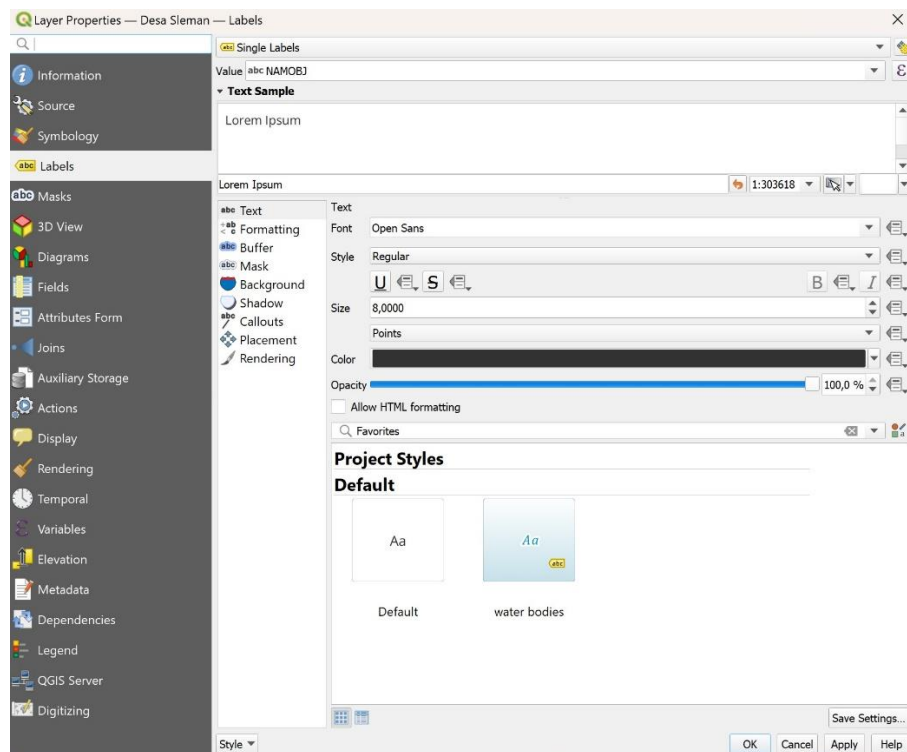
Layer Properties — Desa Sleman — Labels

Information
Source
Symbology
Labels
Masks
3D View
Diagrams
Fields
Attributes Form
Joins
Auxiliary Storage
Actions
Display
Rendering
Temporal
Variables
Elevation
Metadata
Dependencies
Legend
QGIS Server
Digitizing

Single Labels
Value abc NAMOBJ
Text Sample
Lorem Ipsum
Lorem Ipsum
1:303618

Text
Formatting
Buffer
Mask
Background
Shadow
Callouts
Placement
Rendering

Text
Font Open Sans
Style Regular
U S
B I
Size 8,0000
Points
Color
Opacity 100,0 %
Allow HTML formatting
Favorites
Project Styles
Default
Aa
Default
Aa
abc
water bodies

Save Settings...
Style
OK Cancel Apply Help